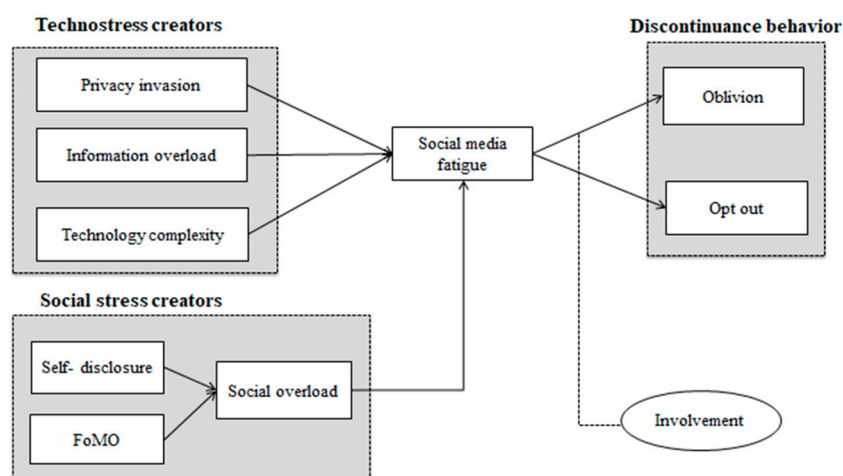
Technostress creators

Privacy invasion

Information overload

Technology complexity

Social media fatigue

Discontinuance behavior

Oblivion

Opt out

Social stress creators

Self- disclosure

FoMO

Social overload

Involvement